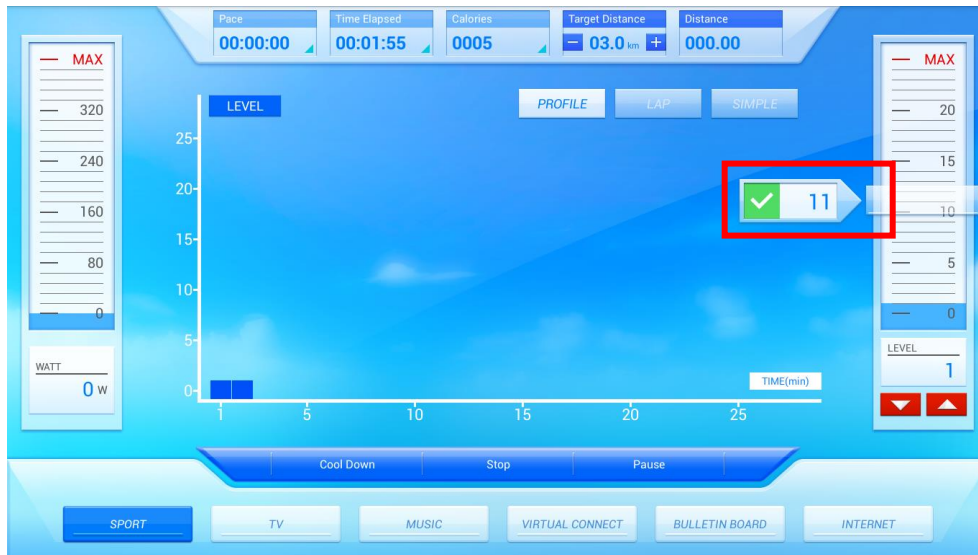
Pace
00:00:00

Time Elapsed
00:01:55

Calories
0005

Target Distance
− 03.0 km +

Distance
000.00

MAX
320
240
160
80
0

WATT
0 W

LEVEL

PROFILE
LAP
SIMPLE

25
20
15
10
5
0

1
5
10
15
20
25

TIME(min)

11

MAX
20
15
10
5
0

LEVEL
1

Cool Down
Stop
Pause

SPORT
TV
MUSIC
VIRTUAL CONNECT
BULLETIN BOARD
INTERNET